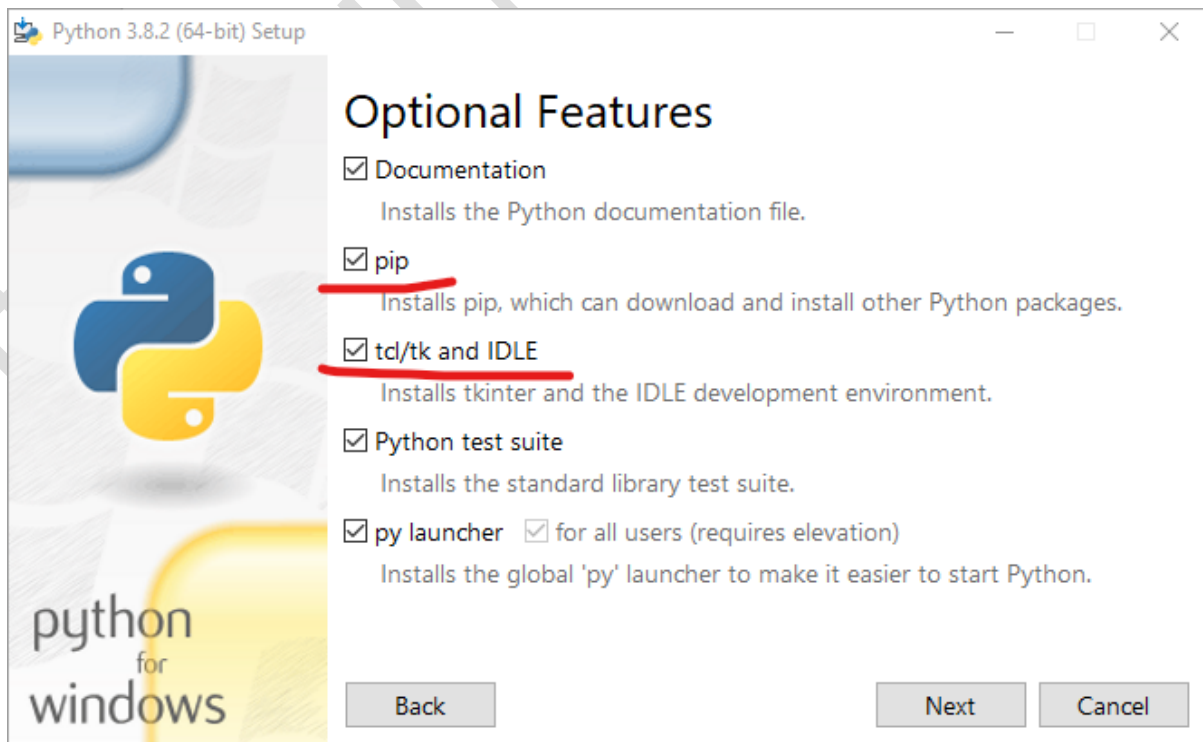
Python 3.8.2 (64-bit) Setup

Optional Features

☑ Documentation
Installs the Python documentation file.

☑ pip
Installs pip, which can download and install other Python packages.

☑ tcl/tk and IDLE
Installs tkinter and the IDLE development environment.

☑ Python test suite
Installs the standard library test suite.

☑ py launcher ☑ for all users (requires elevation)
Installs the global 'py' launcher to make it easier to start Python.

python
for
windows

Back

Next

Cancel